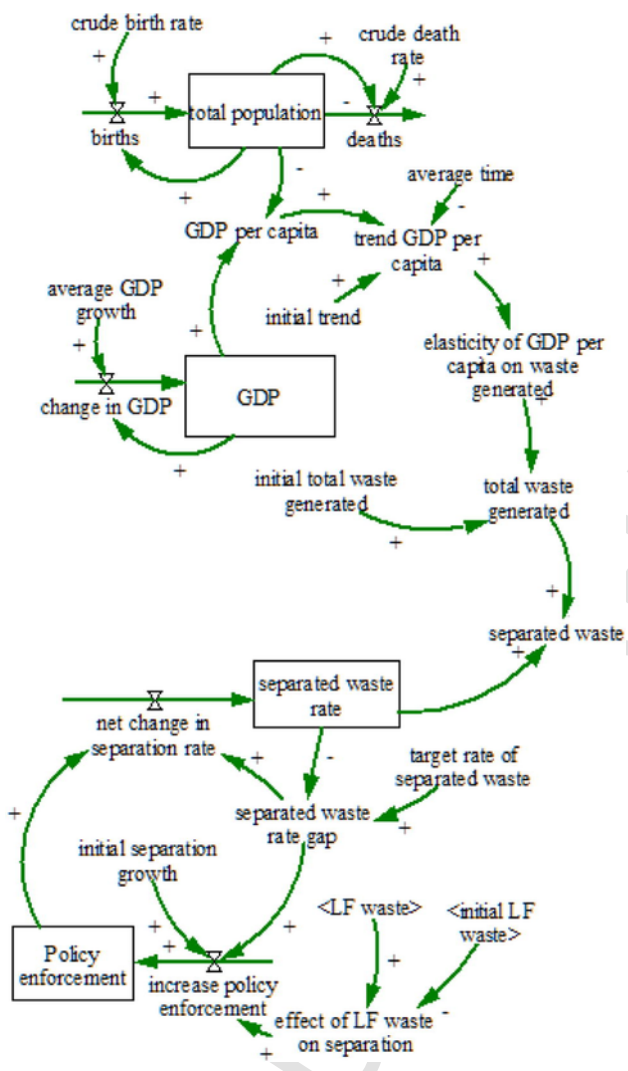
crude birth rate
+
+
births
total population
+
crude death rate
+
-
deaths
+
-
+
GDP per capita
average time
-
trend GDP per capita
+
+
initial trend
average GDP growth
+
+
change in GDP
GDP
+
elasticity of GDP per capita on waste generated
+
initial total waste generated
+
total waste generated
+
separated waste
+
separated waste rate
net change in separation rate
+
-
target rate of separated waste
+
separated waste rate gap
+
initial separation growth
+
+
<LF waste>
<initial LF waste>
Policy enforcement
+
increase policy enforcement
+
-
effect of LF waste on separation
+